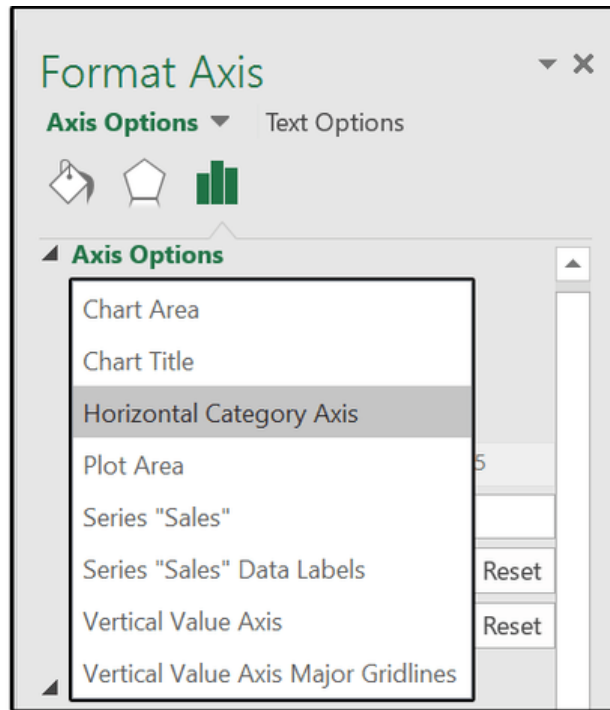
Format Axis
Axis Options Text Options
Axis Options
Chart Area
Chart Title
Horizontal Category Axis
Plot Area
Series "Sales"
Series "Sales" Data Labels
Vertical Value Axis
Vertical Value Axis Major Gridlines
5
Reset
Reset